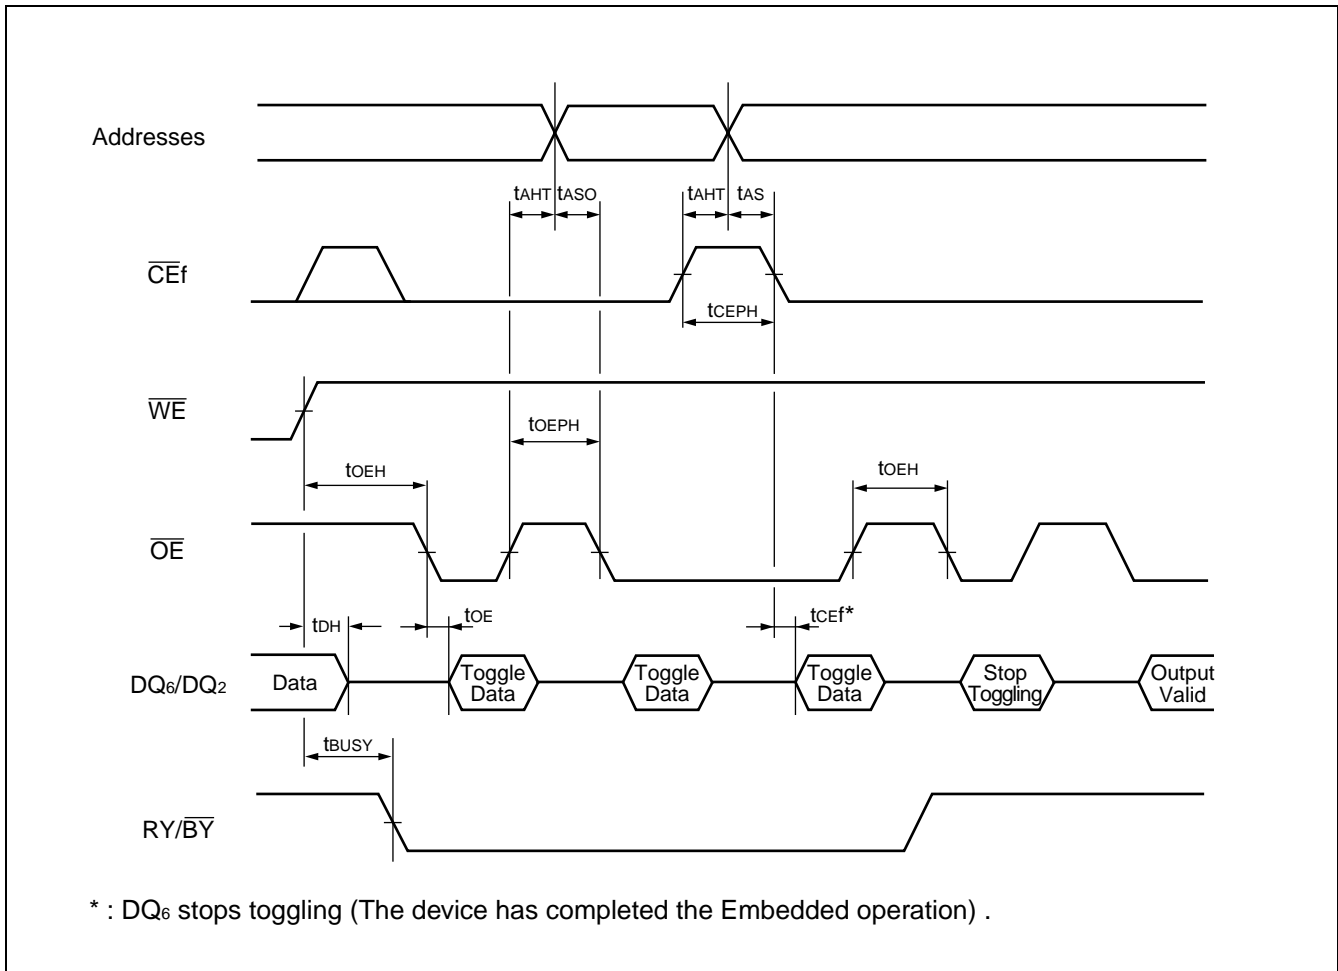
Addresses

$t_{AHT}$ $t_{ASO}$

$t_{AHT}$ $t_{AS}$

$\overline{CE}f$

$t_{CEPH}$

$\overline{WE}$

$t_{OEPH}$

$t_{OEH}$

$t_{OEH}$

$\overline{OE}$

$t_{DH}$

$t_{OE}$

$t_{CEf}$*

$DQ_6/DQ_2$

Data

Toggle Data

Toggle Data

Toggle Data

Stop Toggling

Output Valid

$t_{BUSY}$

RY/$\overline{BY}$

* : $DQ_6$ stops toggling (The device has completed the Embedded operation) .